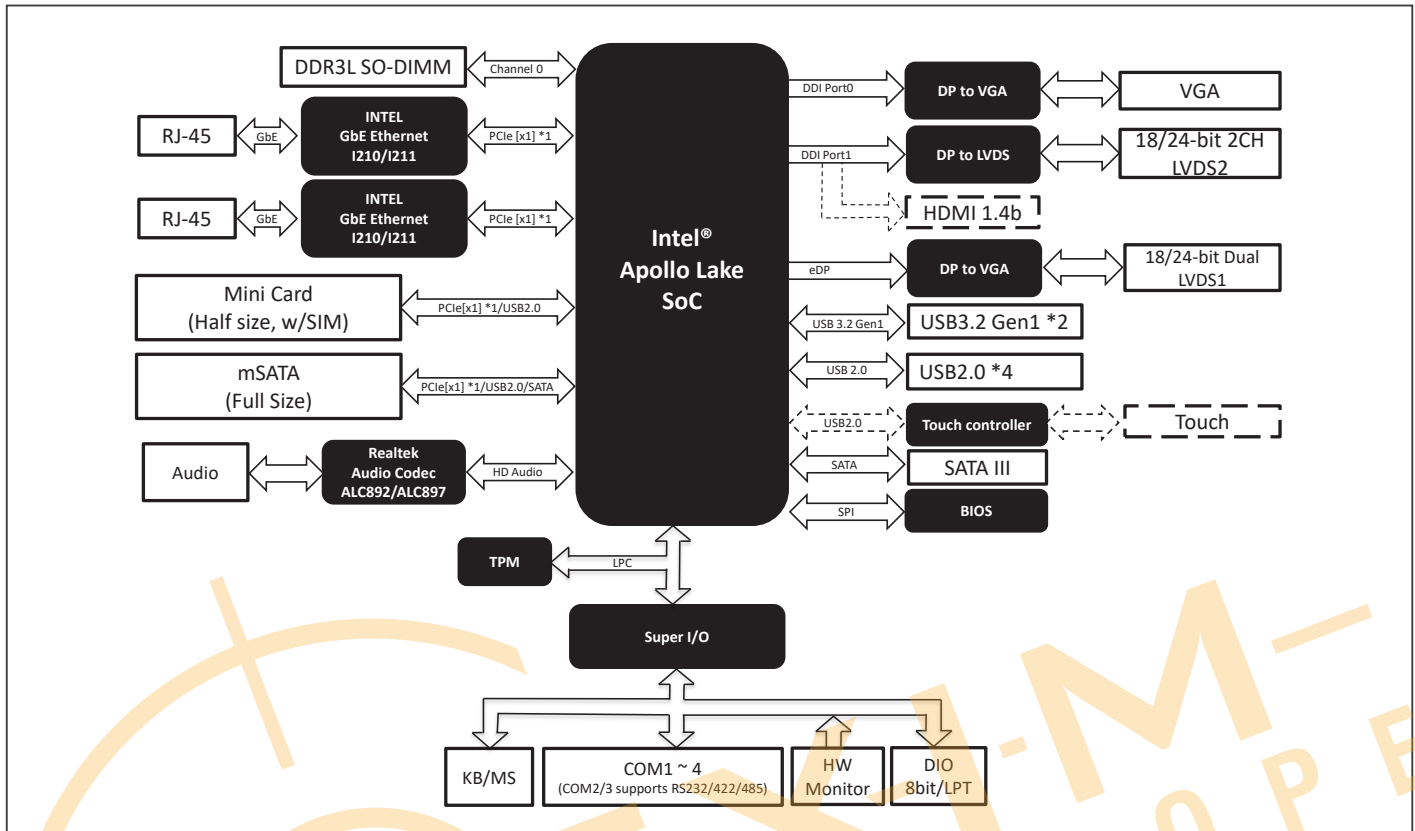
DDR3L SO-DIMM
Channel 0
RJ-45
GbE
INTEL
GbE Ethernet
I210/I211
PCIe [x1] *1
RJ-45
GbE
INTEL
GbE Ethernet
I210/I211
PCIe [x1] *1
Mini Card
(Half size, w/SIM)
PCIe[x1] *1/USB2.0
mSATA
(Full Size)
PCIe[x1] *1/USB2.0/SATA
Audio
Realtek
Audio Codec
ALC892/ALC897
HD Audio
Intel®
Apollo Lake
SoC
DDI Port0
DP to VGA
VGA
DDI Port1
DP to LVDS
18/24-bit 2CH
LVDS2
HDMI 1.4b
eDP
DP to VGA
18/24-bit Dual
LVDS1
USB 3.2 Gen1
USB3.2 Gen1 *2
USB 2.0
USB2.0 *4
USB2.0
Touch controller
Touch
SATA
SATA III
SPI
BIOS
TPM
LPC
Super I/O
KB/MS
COM1 ~ 4
(COM2/3 supports RS232/422/485)
HW
Monitor
DIO
8bit/LPT